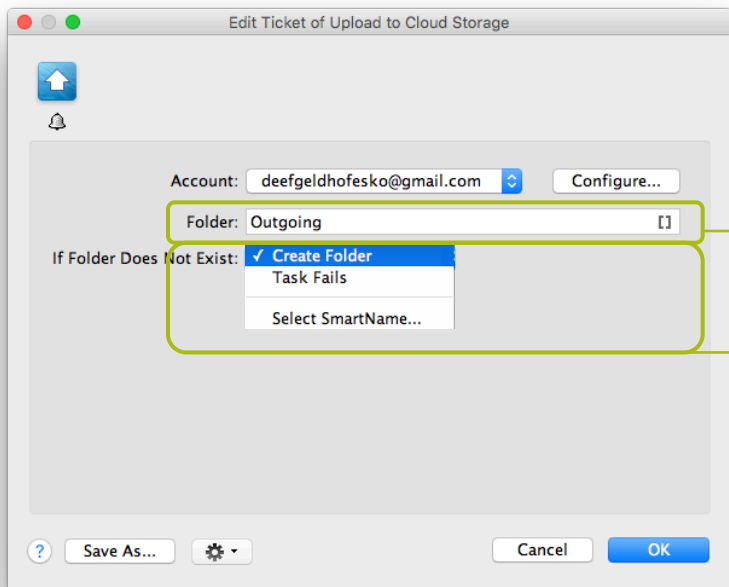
Edit Ticket of Upload to Cloud Storage

Account: deefgeldhofesko@gmail.com

Configure...

Folder: Outgoing

[]

If Folder Does Not Exist:

✓ Create Folder

Task Fails

Select SmartName...

?

Save As...

Cancel

OK